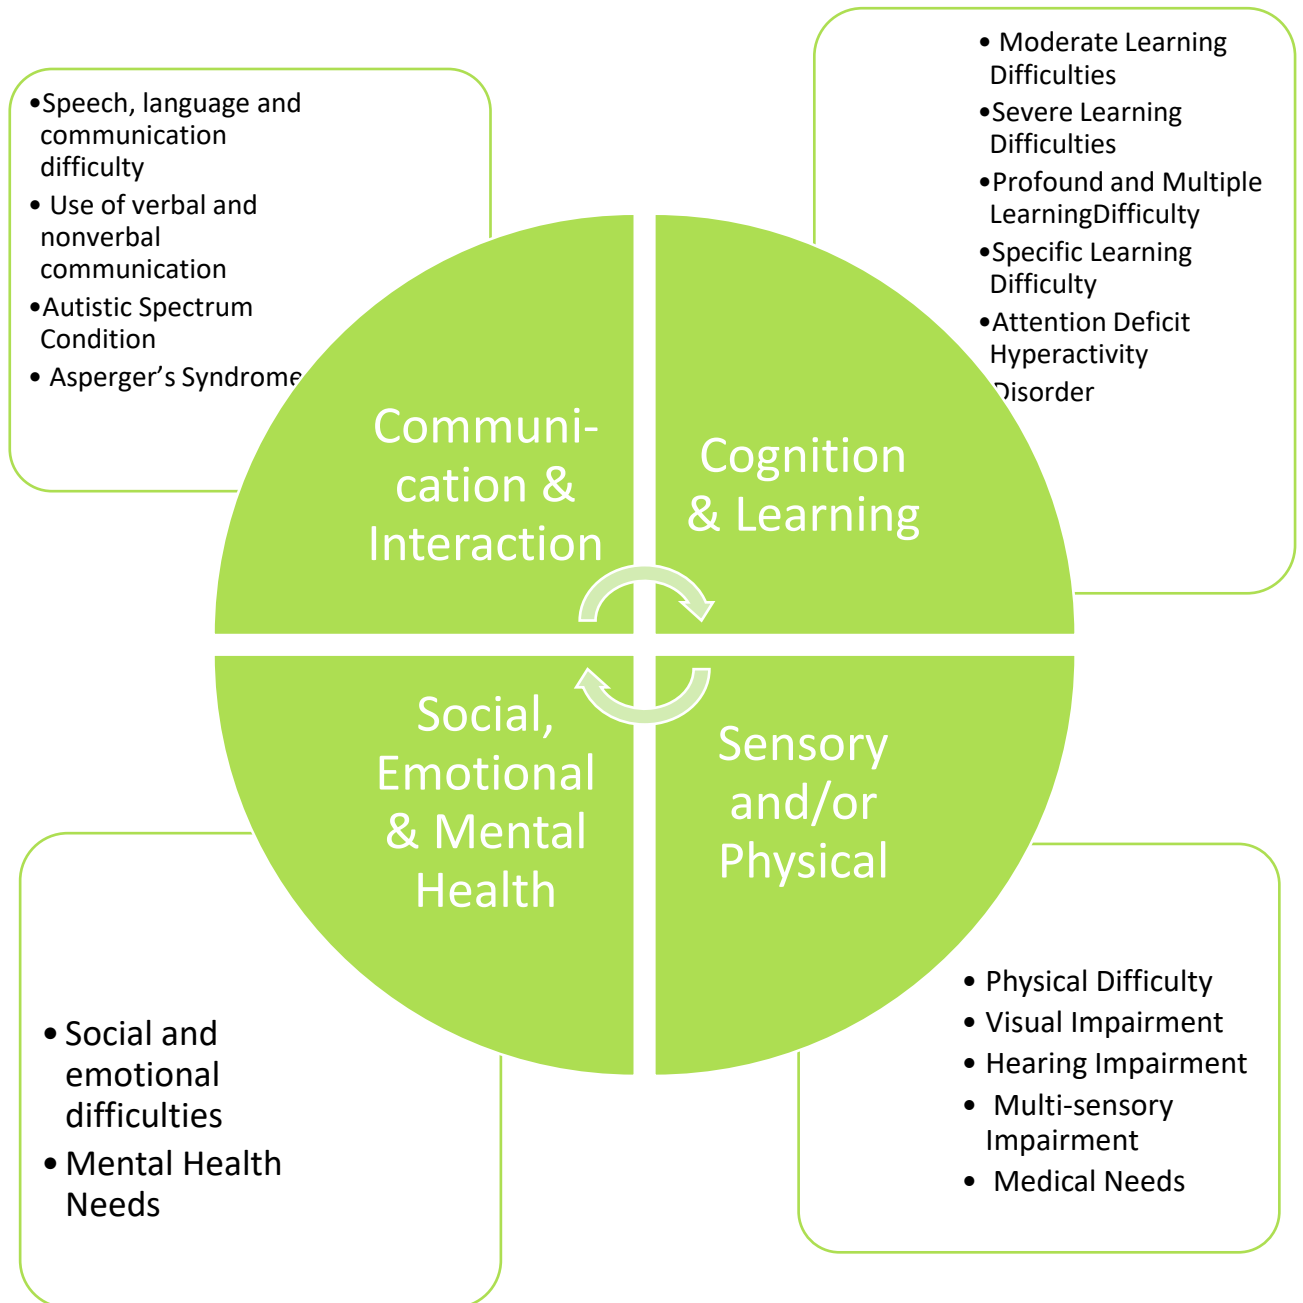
• Speech, language and communication difficulty
• Use of verbal and nonverbal communication
• Autistic Spectrum Condition
• Asperger's Syndrome

• Moderate Learning Difficulties
• Severe Learning Difficulties
• Profound and Multiple LearningDifficulty
• Specific Learning Difficulty
• Attention Deficit Hyperactivity Disorder

Communication & Interaction

Cognition & Learning

Social, Emotional & Mental Health

Sensory and/or Physical

• Social and emotional difficulties
• Mental Health Needs

• Physical Difficulty
• Visual Impairment
• Hearing Impairment
• Multi-sensory Impairment
• Medical Needs